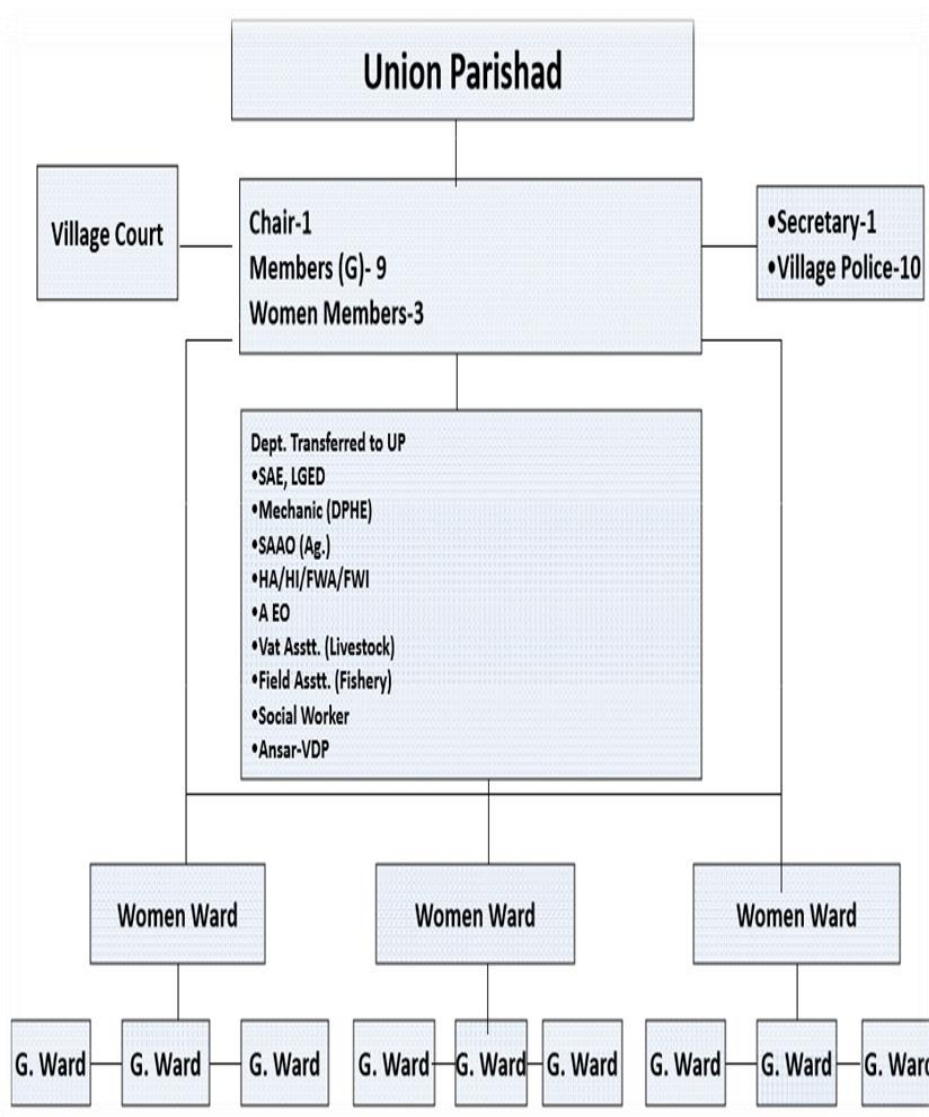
Union Parishad

Village Court

Chair-1
Members (G)- 9
Women Members-3

•Secretary-1
•Village Police-10

Dept. Transferred to UP
•SAE, LGED
•Mechanic (DPHE)
•SAAO (Ag.)
•HA/HI/FWA/FWI
•A EO
•Vat Asstt. (Livestock)
•Field Asstt. (Fishery)
•Social Worker
•Ansar-VDP

Women Ward

Women Ward

Women Ward

G. Ward

G. Ward

G. Ward

G. Ward

G. Ward

G. Ward

G. Ward

G. Ward

G. War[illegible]